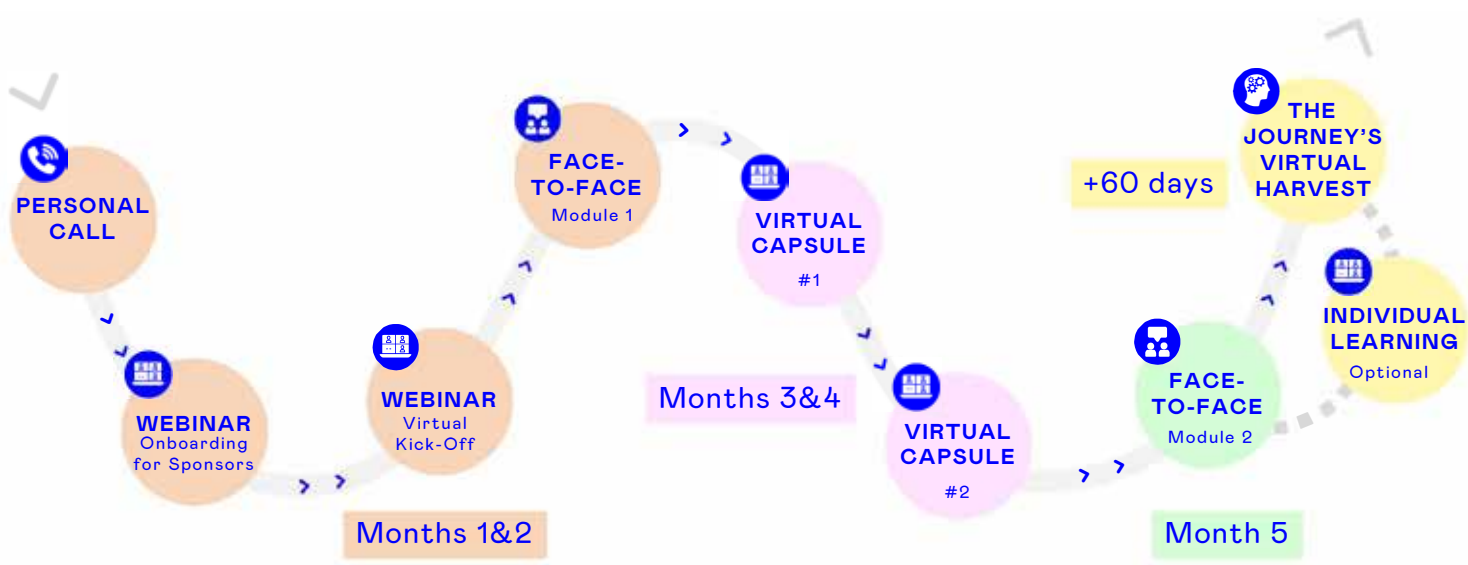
PERSONAL CALL

WEBINAR
Onboarding for Sponsors

WEBINAR
Virtual Kick-Off

Months 1&2

FACE-TO-FACE
Module 1

VIRTUAL CAPSULE
#1

Months 3&4

VIRTUAL CAPSULE
#2

FACE-TO-FACE
Module 2

Month 5

+60 days

THE JOURNEY'S VIRTUAL HARVEST

INDIVIDUAL LEARNING
Optional